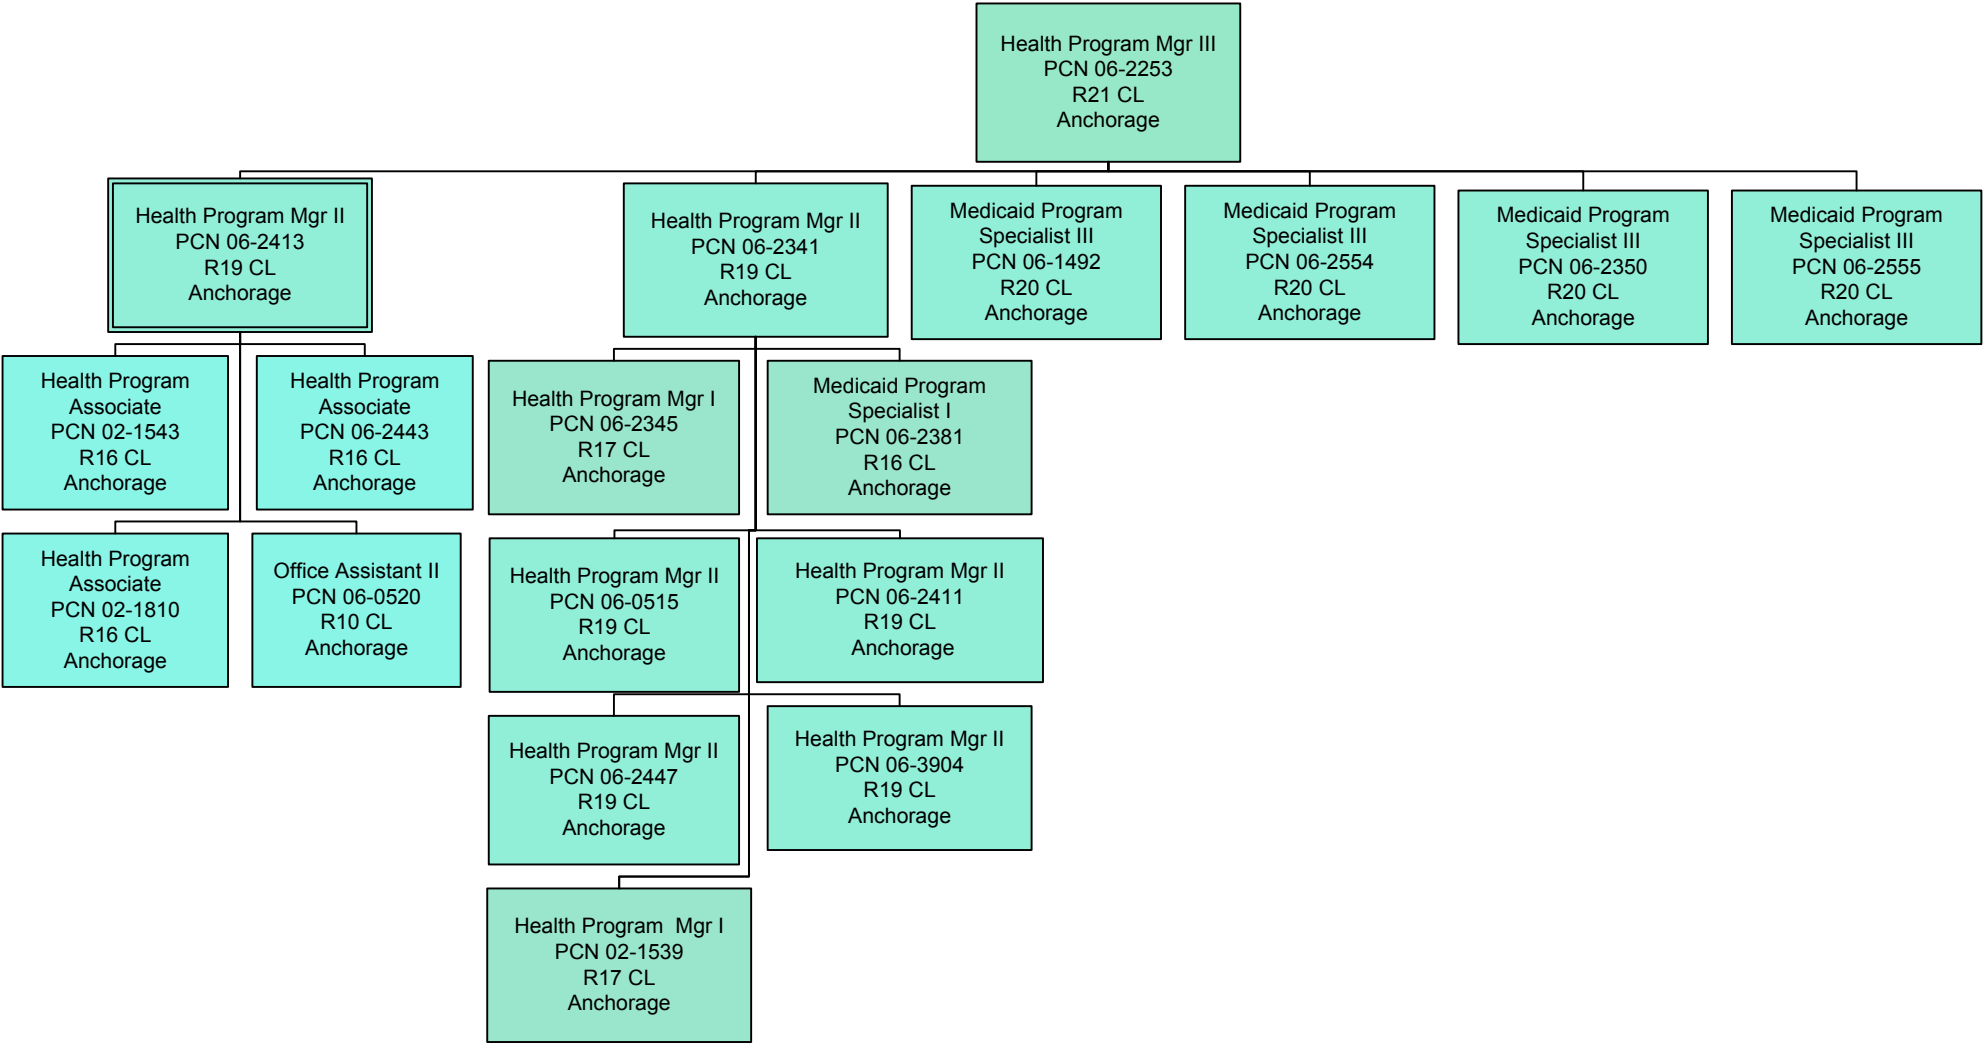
Health Program Mgr III
PCN 06-2253
R21 CL
Anchorage

Health Program Mgr II
PCN 06-2413
R19 CL
Anchorage

Health Program Mgr II
PCN 06-2341
R19 CL
Anchorage

Medicaid Program Specialist III
PCN 06-1492
R20 CL
Anchorage

Medicaid Program Specialist III
PCN 06-2554
R20 CL
Anchorage

Medicaid Program Specialist III
PCN 06-2350
R20 CL
Anchorage

Medicaid Program Specialist III
PCN 06-2555
R20 CL
Anchorage

Health Program Associate
PCN 02-1543
R16 CL
Anchorage

Health Program Associate
PCN 06-2443
R16 CL
Anchorage

Health Program Mgr I
PCN 06-2345
R17 CL
Anchorage

Medicaid Program Specialist I
PCN 06-2381
R16 CL
Anchorage

Health Program Associate
PCN 02-1810
R16 CL
Anchorage

Office Assistant II
PCN 06-0520
R10 CL
Anchorage

Health Program Mgr II
PCN 06-0515
R19 CL
Anchorage

Health Program Mgr II
PCN 06-2411
R19 CL
Anchorage

Health Program Mgr II
PCN 06-2447
R19 CL
Anchorage

Health Program Mgr II
PCN 06-3904
R19 CL
Anchorage

Health Program Mgr I
PCN 02-1539
R17 CL
Anchorage